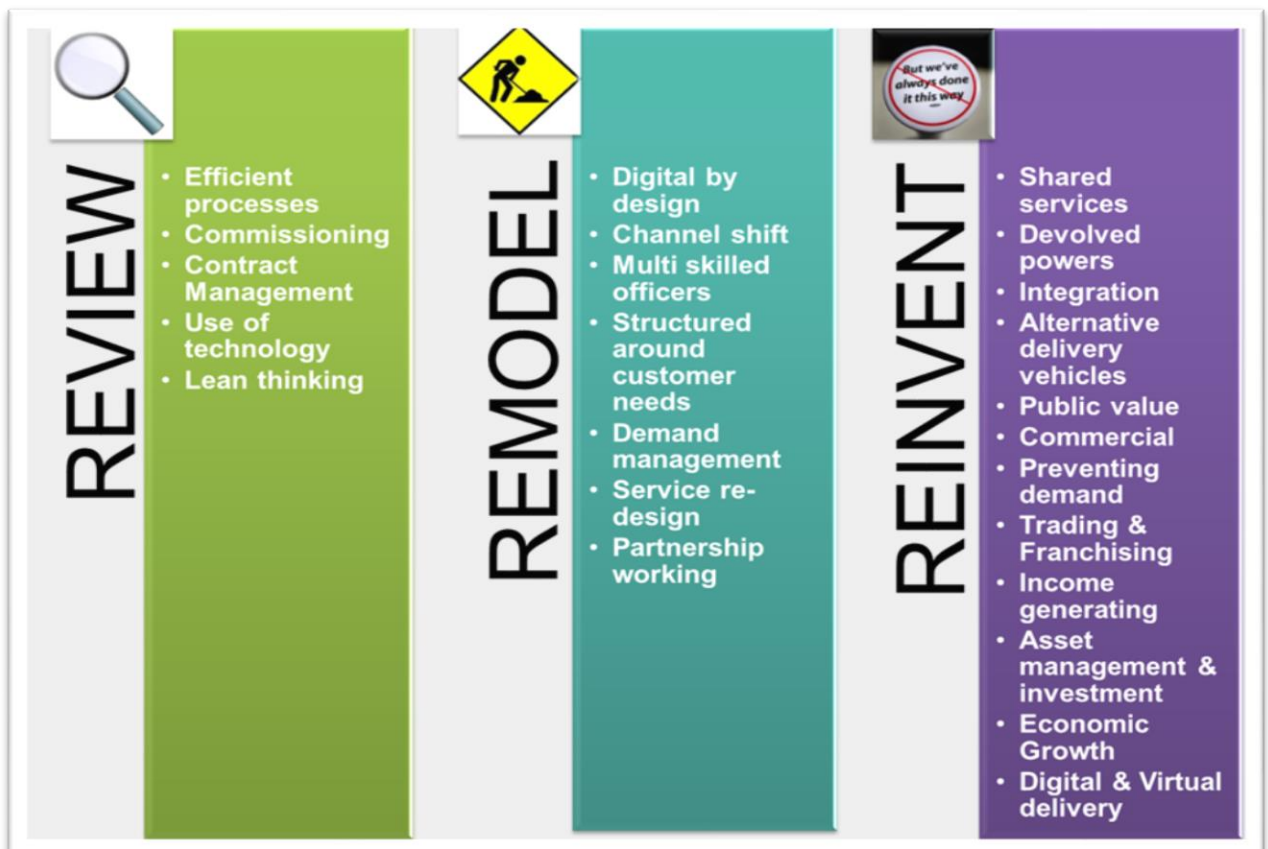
REVIEW

- Efficient processes
- Commissioning
- Contract Management
- Use of technology
- Lean thinking

REMODEL

- Digital by design
- Channel shift
- Multi skilled officers
- Structured around customer needs
- Demand management
- Service re-design
- Partnership working

But we've always done it this way

REINVENT

- Shared services
- Devolved powers
- Integration
- Alternative delivery vehicles
- Public value
- Commercial
- Preventing demand
- Trading & Franchising
- Income generating
- Asset management & investment
- Economic Growth
- Digital & Virtual delivery